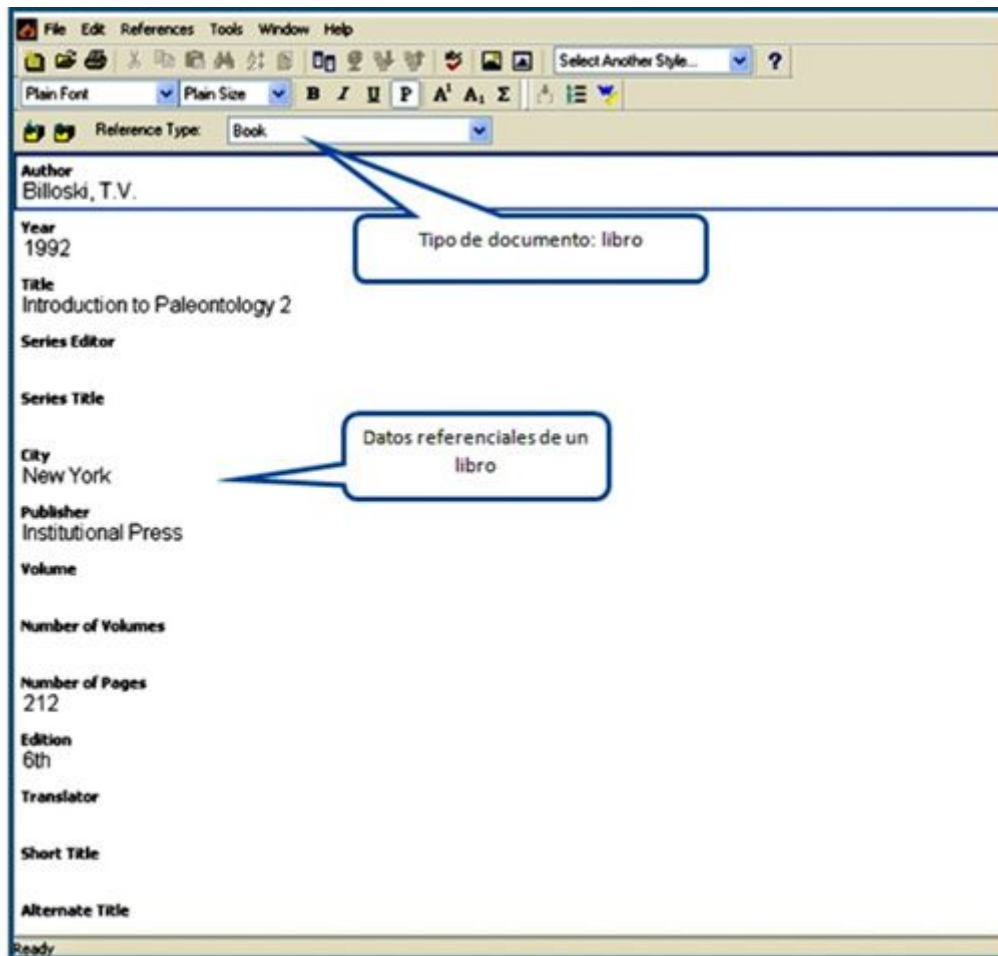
File Edit References Tools Window Help

Select Another Style...

?

Plain Font

Plain Size

B I U P $A^1$ $A_1$ Σ

Reference Type: Book

Author
Billoski, T.V.

Tipo de documento: libro

Year
1992

Title
Introduction to Paleontology 2

Series Editor

Series Title

Datos referenciales de un libro

City
New York

Publisher
Institutional Press

Volume

Number of Volumes

Number of Pages
212

Edition
6th

Translator

Short Title

Alternate Title

Ready